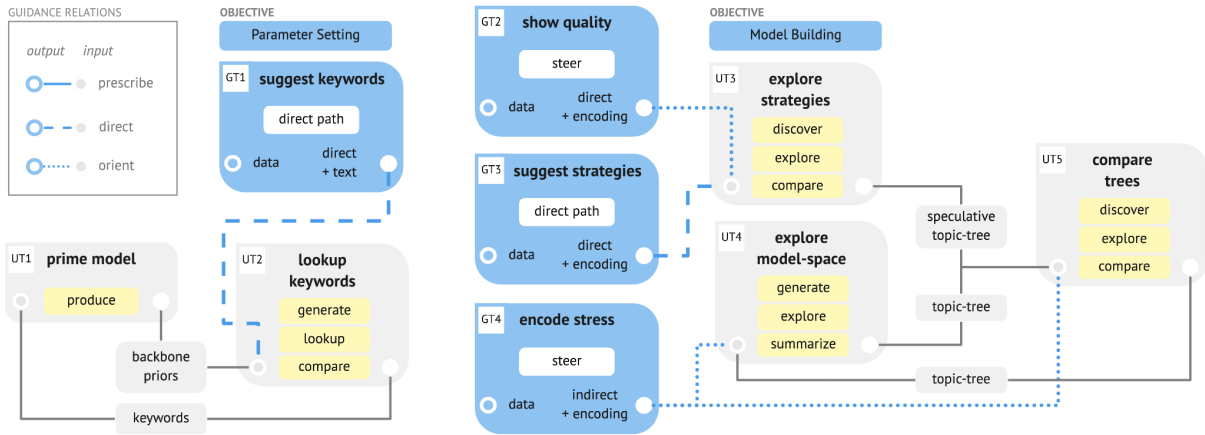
GUIDANCE RELATIONS

output input

prescribe

direct

orient

OBJECTIVE

Parameter Setting

GT1 suggest keywords

direct path

data

direct + text

UT1 prime model

produce

backbone priors

keywords

UT2 lookup keywords

generate

lookup

compare

GT2 show quality

steer

data

direct + encoding

GT3 suggest strategies

direct path

data

direct + encoding

GT4 encode stress

steer

data

indirect + encoding

OBJECTIVE

Model Building

UT3 explore strategies

discover

explore

compare

UT4 explore model-space

generate

explore

summarize

speculative topic-tree

topic-tree

topic-tree

UT5 compare trees

discover

explore

compare